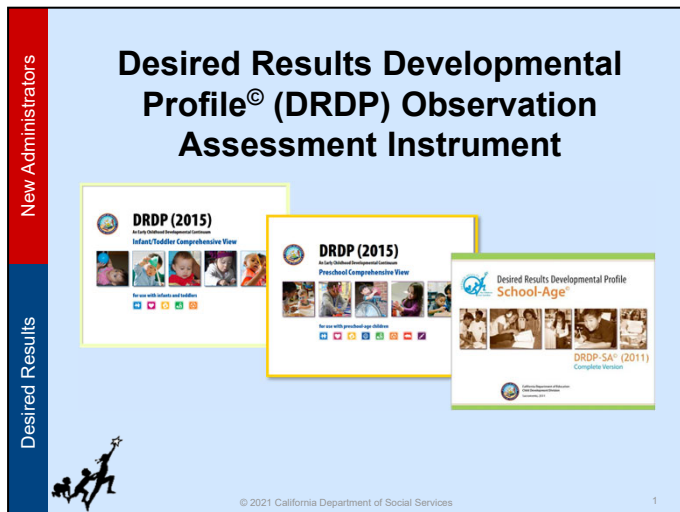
New Administrators

Desired Results

Desired Results Developmental Profile© (DRDP) Observation Assessment Instrument

DRDP (2015)
An Early Childhood Developmental Continuum
Infant/Toddler Comprehensive View
for use with infants and toddlers

DRDP (2015)
An Early Childhood Developmental Continuum
Preschool Comprehensive View
for use with preschool-age children

Desired Results Developmental Profile
School-Age©
DRDP-SA© (2011)
Complete Version
California Department of Education
Child Development Division
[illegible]

© 2021 California Department of Social Services

1